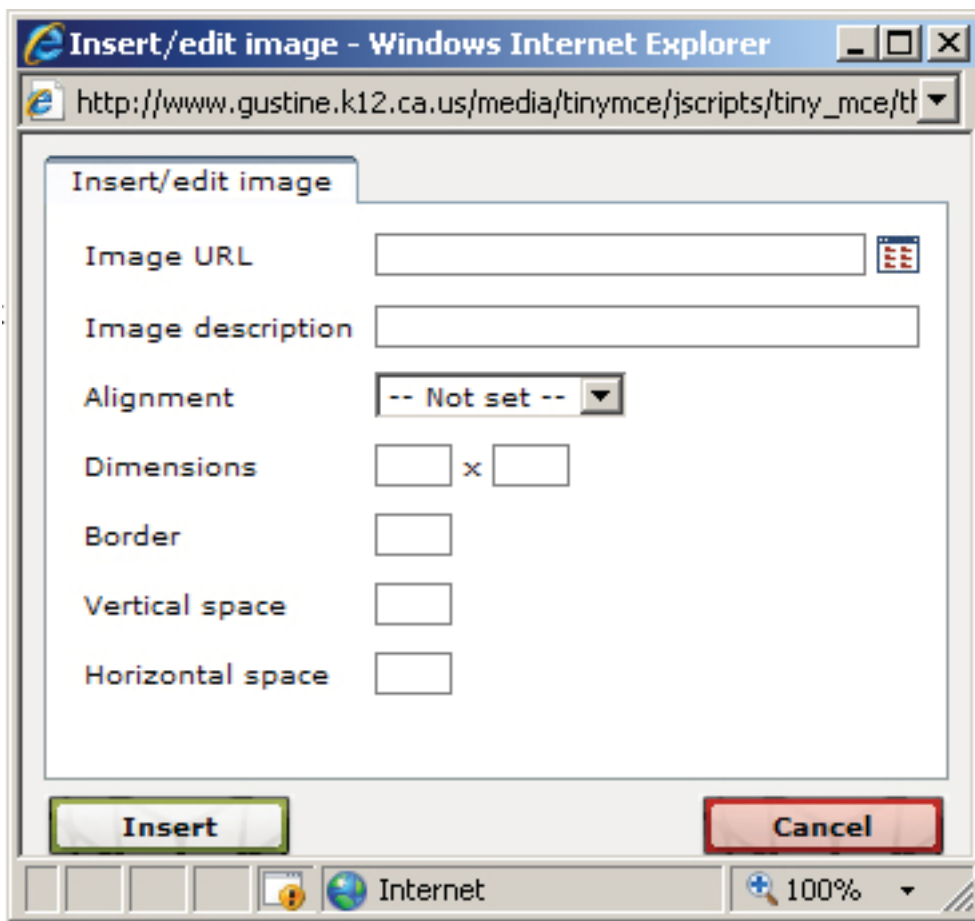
Insert/edit image - Windows Internet Explorer

http://www.gustine.k12.ca.us/media/tinymce/jscripts/tiny_mce/th

Insert/edit image

Image URL

Image description

Alignment -- Not set --

Dimensions x

Border

Vertical space

Horizontal space

Insert

Cancel

Internet

100%